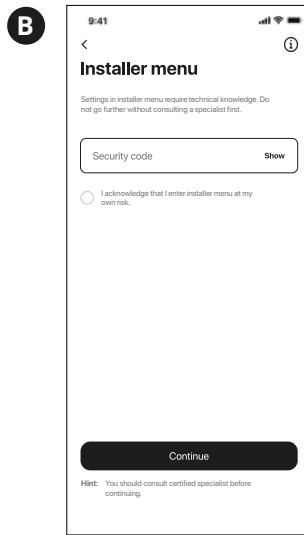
B

9:41

<

Installer menu

Settings in installer menu require technical knowledge. Do not go further without consulting a specialist first.

Security code

Show

I acknowledge that I enter installer menu at my own risk.

Continue

Hint: You should consult certified specialist before continuing.